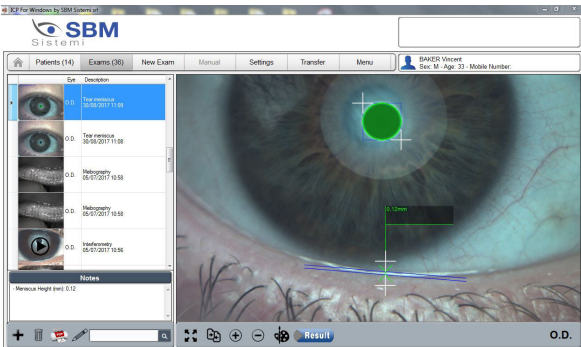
ICP For Windows by SBM Sistemi srl

SBM
Sistemi

Patients (14) | Exams (36) | New Exam | Manual | Settings | Transfer | Menu

BAKER Vincent
Sex: M - Age: 33 - Mobile Number:

| Eye | Description |
|---|---|
| O.D. | Tear meniscus 30/08/2017 11:09 |
| O.D. | Tear meniscus 30/08/2017 11:08 |
| O.D. | Meibography 05/07/2017 10:58 |
| O.D. | Meibography 05/07/2017 10:58 |
| O.D. | Interferometry 05/07/2017 10:56 |

Notes
- Meniscus Height (mm): 0.12

0.12mm

Result

O.D.